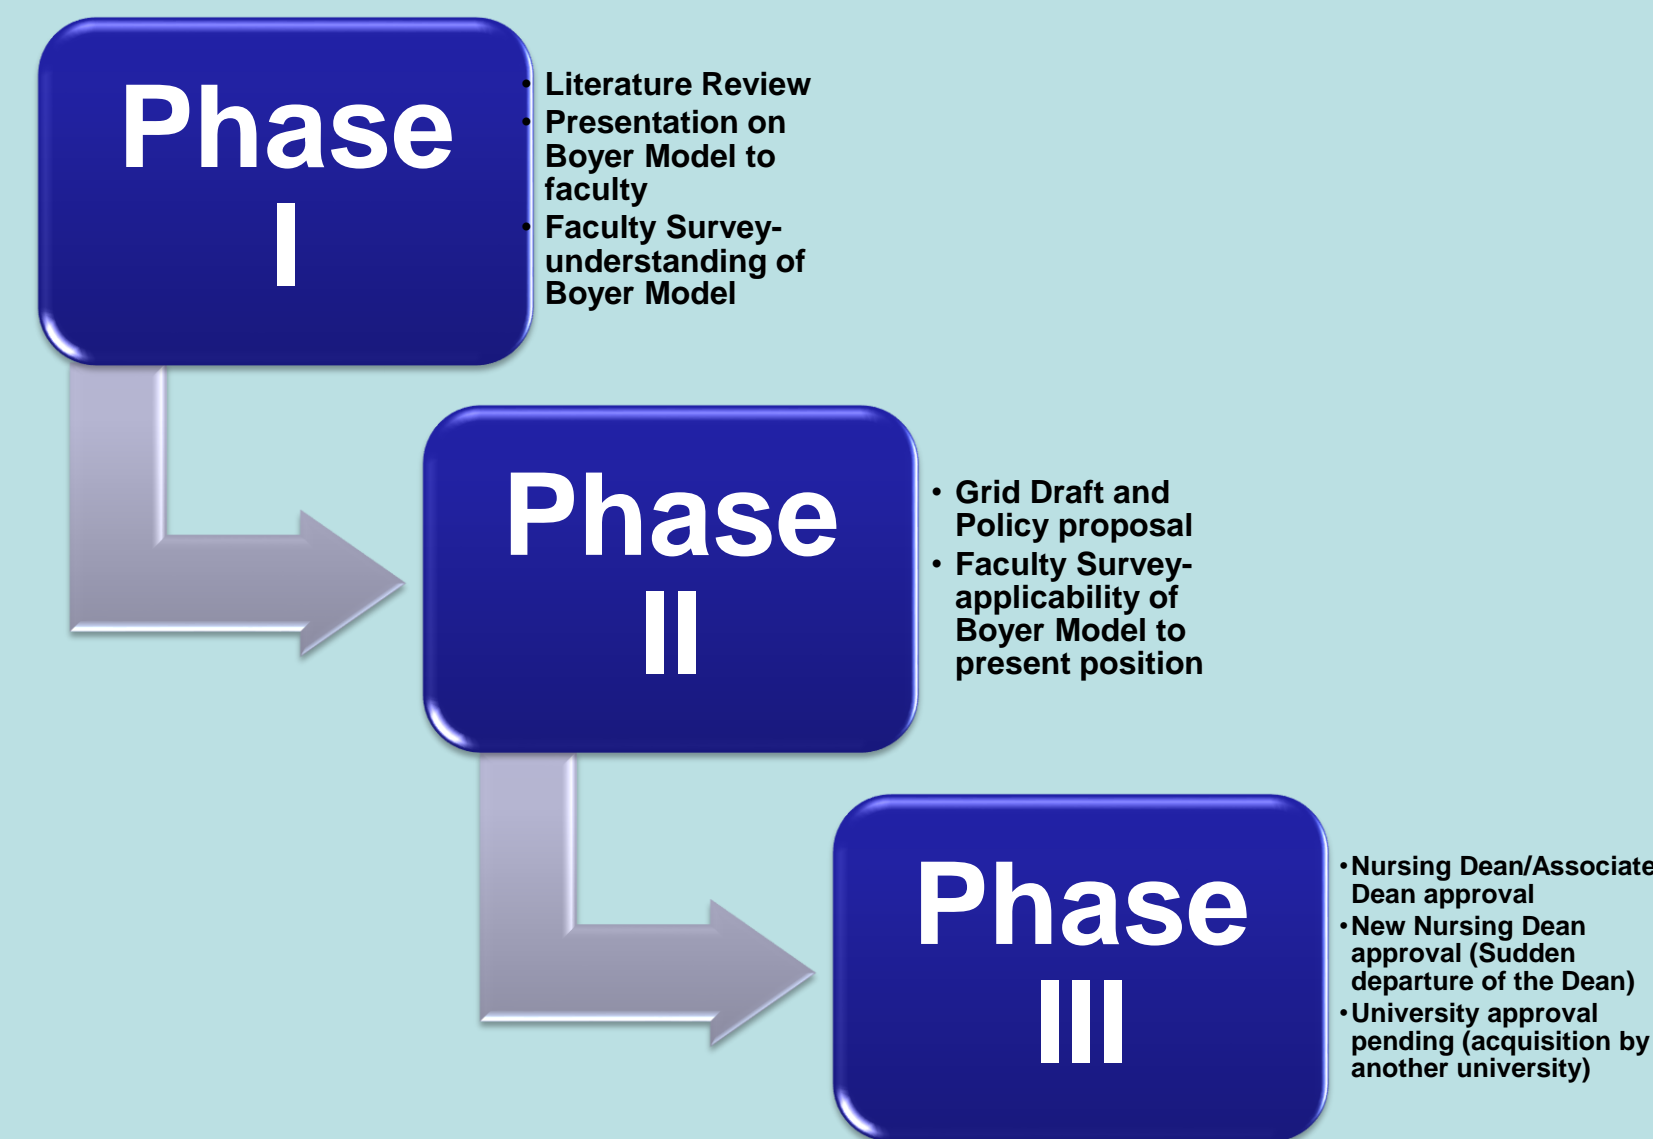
Phase I

- Literature Review
- Presentation on Boyer Model to faculty
- Faculty Survey- understanding of Boyer Model

Phase II

- Grid Draft and Policy proposal
- Faculty Survey- applicability of Boyer Model to present position

Phase III

- Nursing Dean/Associate Dean approval
- New Nursing Dean approval (Sudden departure of the Dean)
- University approval pending (acquisition by another university)